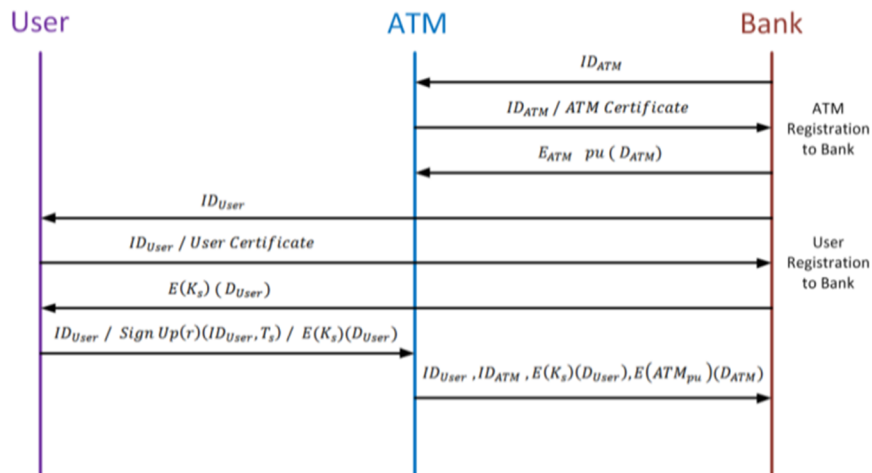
User

ATM

Bank

$ID_{ATM}$

$ID_{ATM}$ / $ATM\ Certificate$

ATM Registration to Bank

$E_{ATM}\ \ pu\ (D_{ATM})$

$ID_{User}$

$ID_{User}$ / $User\ Certificate$

User Registration to Bank

$E(K_s)\ (D_{User})$

$ID_{User}$ / $Sign\ Up(r)(ID_{User}, T_s)$ / $E(K_s)(D_{User})$

$ID_{User}\ , ID_{ATM}\ , E(K_s)(D_{User}), E(ATM_{pu})(D_{ATM})$